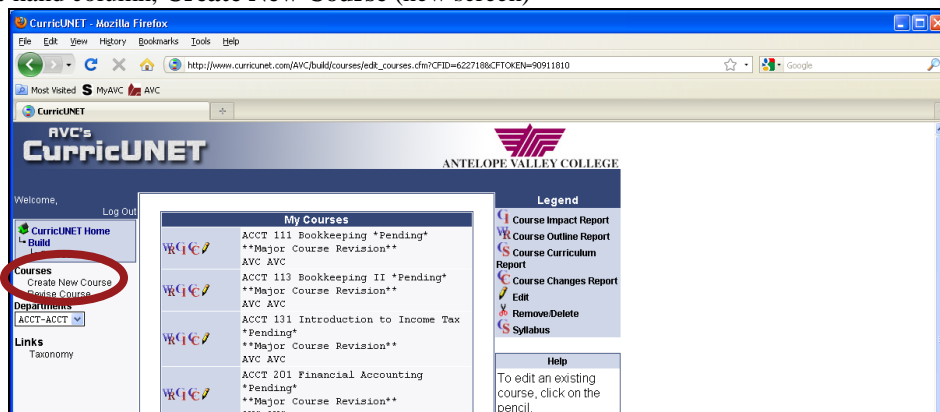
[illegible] hand column, Create New Course (new screen)

CurricUNET - Mozilla Firefox

File Edit View History Bookmarks Tools Help

http://www.curricunet.com/AVC/build/courses/edit_courses.cfm?CFID=622718&CFTOKEN=90911810

Google

Most Visited MyAVC AVC

CurricUNET

AVC's CurricUNET

ANTELOPE VALLEY COLLEGE

Welcome,

Log Out

CurricUNET Home
Build

Courses
Create New Course
Revise Course
Department
ACCT-ACCT

Links
Taxonomy

My Courses

ACCT 111 Bookkeeping *Pending*
**Major Course Revision**
AVC AVC

ACCT 113 Bookkeeping II *Pending*
**Major Course Revision**
AVC AVC

ACCT 131 Introduction to Income Tax *Pending*
**Major Course Revision**
AVC AVC

ACCT 201 Financial Accounting *Pending*
**Major Course Revision**
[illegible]

Legend

Course Impact Report
Course Outline Report
Course Curriculum Report
Course Changes Report
Edit
Remove/Delete
Syllabus

Help

To edit an existing course, click on the pencil.